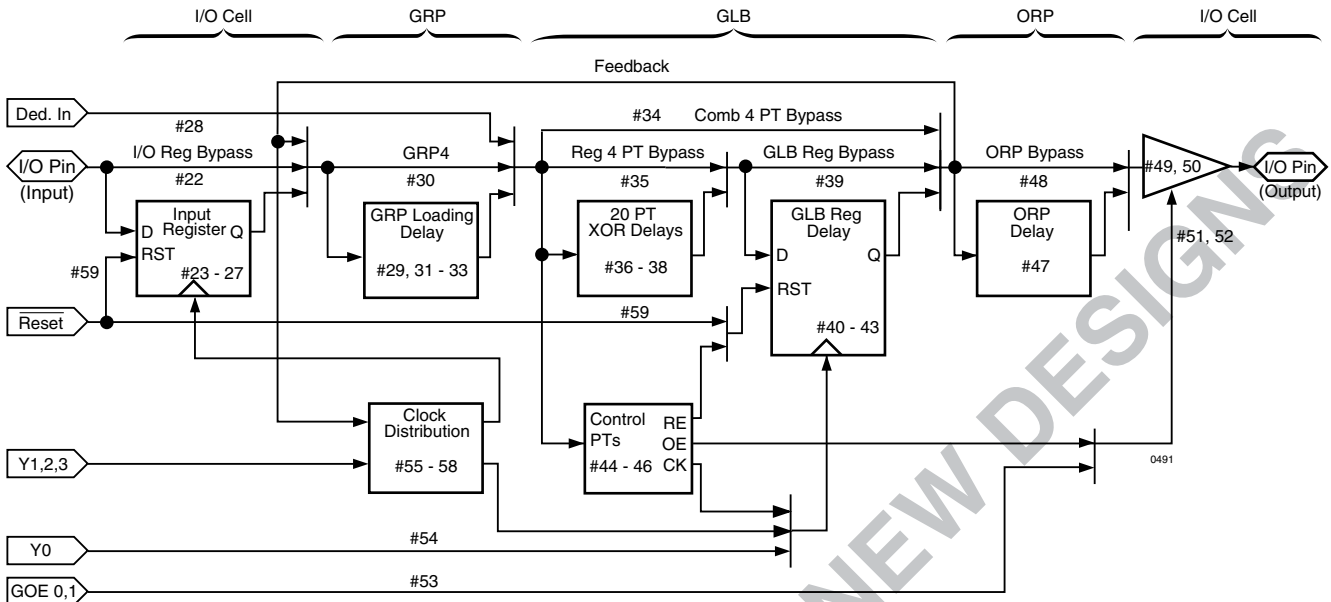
I/O Cell GRP GLB ORP I/O Cell

Feedback

Ded. In

#28

#34 Comb 4 PT Bypass

I/O Pin (Input)

I/O Reg Bypass

GRP4

Reg 4 PT Bypass

GLB Reg Bypass

ORP Bypass

#49, 50

I/O Pin (Output)

#22

#30

#35

#39

#48

D Input Register Q

RST

#23 - 27

GRP Loading Delay

#29, 31 - 33

20 PT XOR Delays

#36 - 38

GLB Reg Delay

D Q

RST

#40 - 43

ORP Delay

#47

#51, 52

#59

$\overline{\text{Reset}}$

#59

Clock Distribution

#55 - 58

Control PTs

#44 - 46

RE

OE

CK

Y1,2,3

0491

Y0

#54

GOE 0,1

#53

NEW DESIGNS